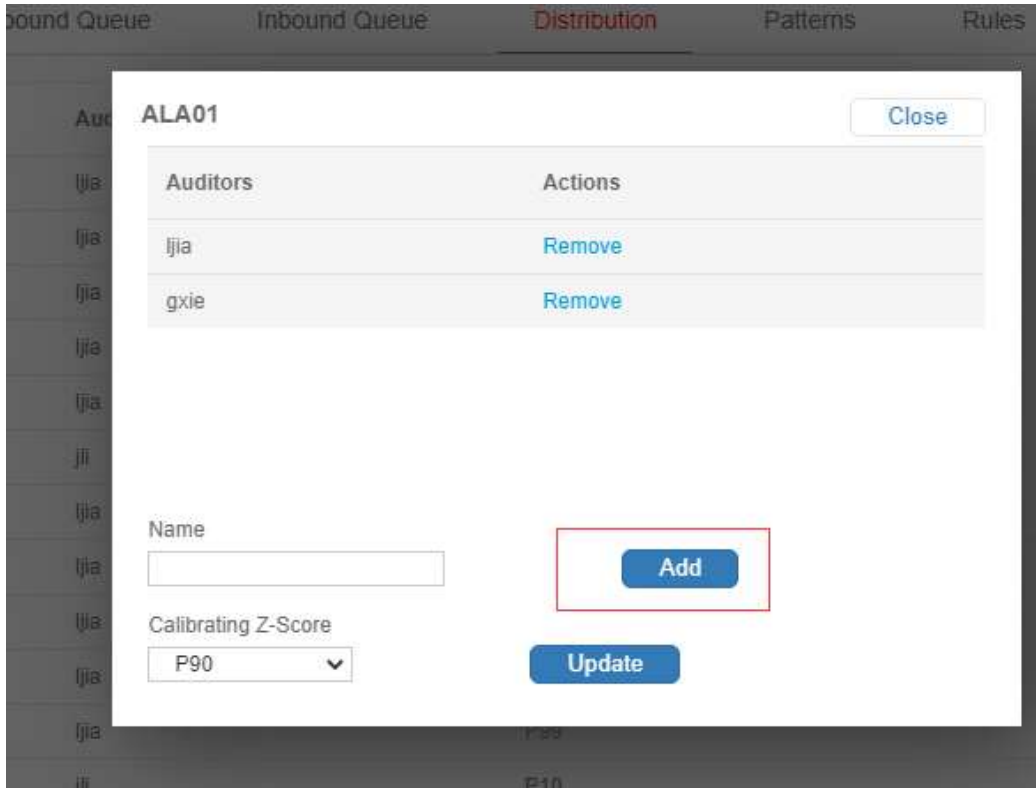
bound Queue Inbound Queue Distribution Patterns Rules

Aud

ljia
ljia
ljia
ljia
ljia
jli
ljia
ljia
ljia
ljia
ljia
jli

ALA01

Close

| Auditors | Actions |
|---|---|
| ljia | Remove |
| gxie | Remove |

Name

Add

Calibrating Z-Score

P90

Update

P99

P10